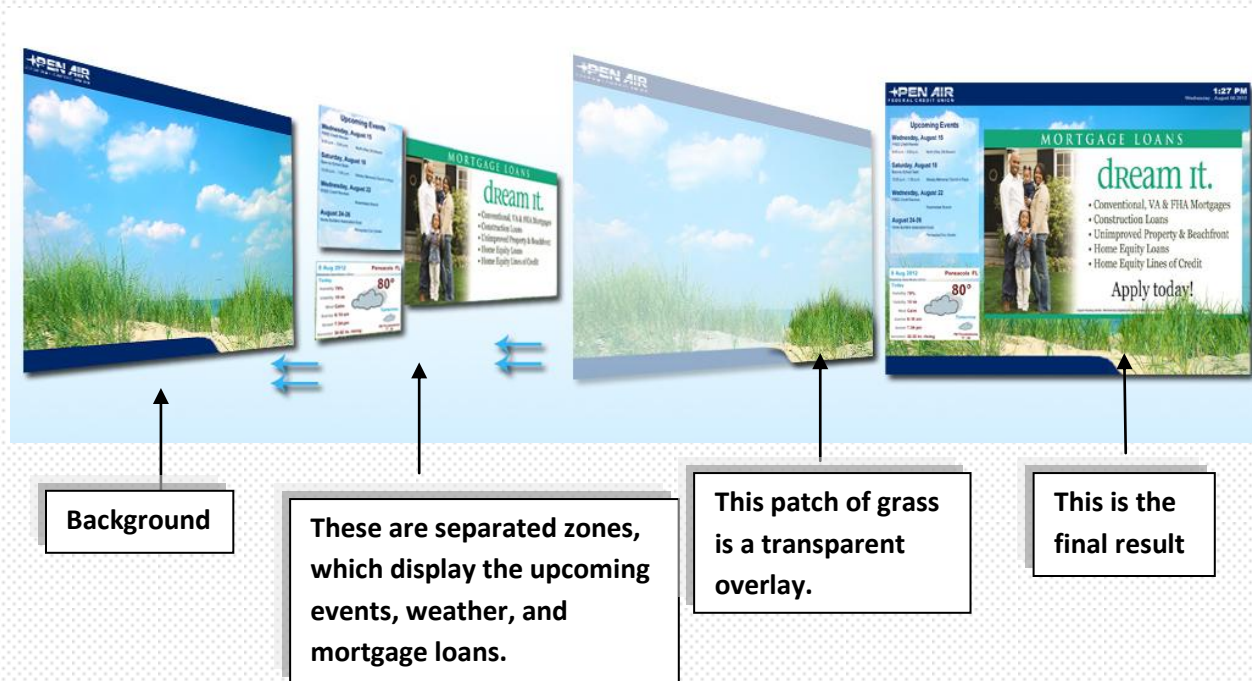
OPEN AIR

Upcoming Events
Wednesday, August 15
Saturday, August 18
Wednesday, August 22
August 24-26

MORTGAGE LOANS
dream it.
• Conventional, VA & FHA Mortgages
• Construction Loans
• Unimproved Property & Beachfront
• Home Equity Loans
• Home Equity Lines of Credit

8 Aug 2012 Pensacola FL
80°

OPEN AIR

OPEN AIR
FEDERAL CREDIT UNION
1:27 PM

Upcoming Events
Wednesday, August 15
Saturday, August 18
Wednesday, August 22
August 24-26

MORTGAGE LOANS
dream it.
• Conventional, VA & FHA Mortgages
• Construction Loans
• Unimproved Property & Beachfront
• Home Equity Loans
• Home Equity Lines of Credit
Apply today!

8 Aug 2012 Pensacola FL
80°

Background

These are separated zones, which display the upcoming events, weather, and mortgage loans.

This patch of grass is a transparent overlay.

This is the final result